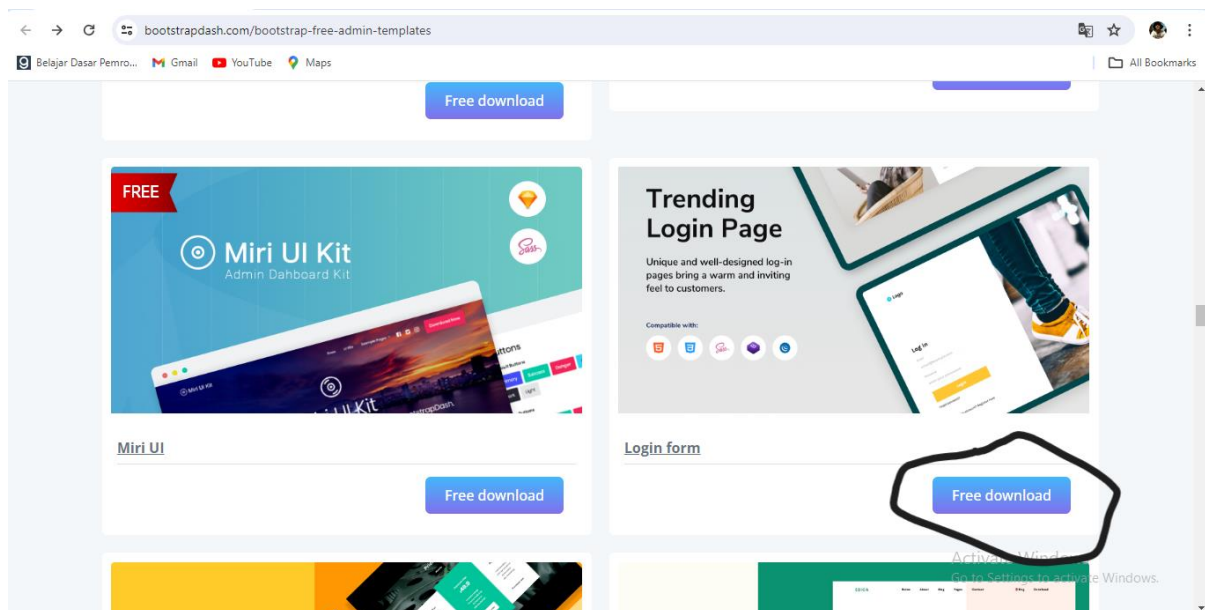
bootstrapdash.com/bootstrap-free-admin-templates

Belajar Dasar Pemro... Gmail YouTube Maps

All Bookmarks

Free download

FREE

Miri UI Kit

Admin Dahboard Kit

Download Now

Miri UI Kit

Buttons

Miri UI

Free download

Trending Login Page

Unique and well-designed log-in pages bring a warm and inviting feel to customers.

Compatible with:

Login

Log in

Login form

Free download

Activate Windows
Go to Settings to activate Windows.